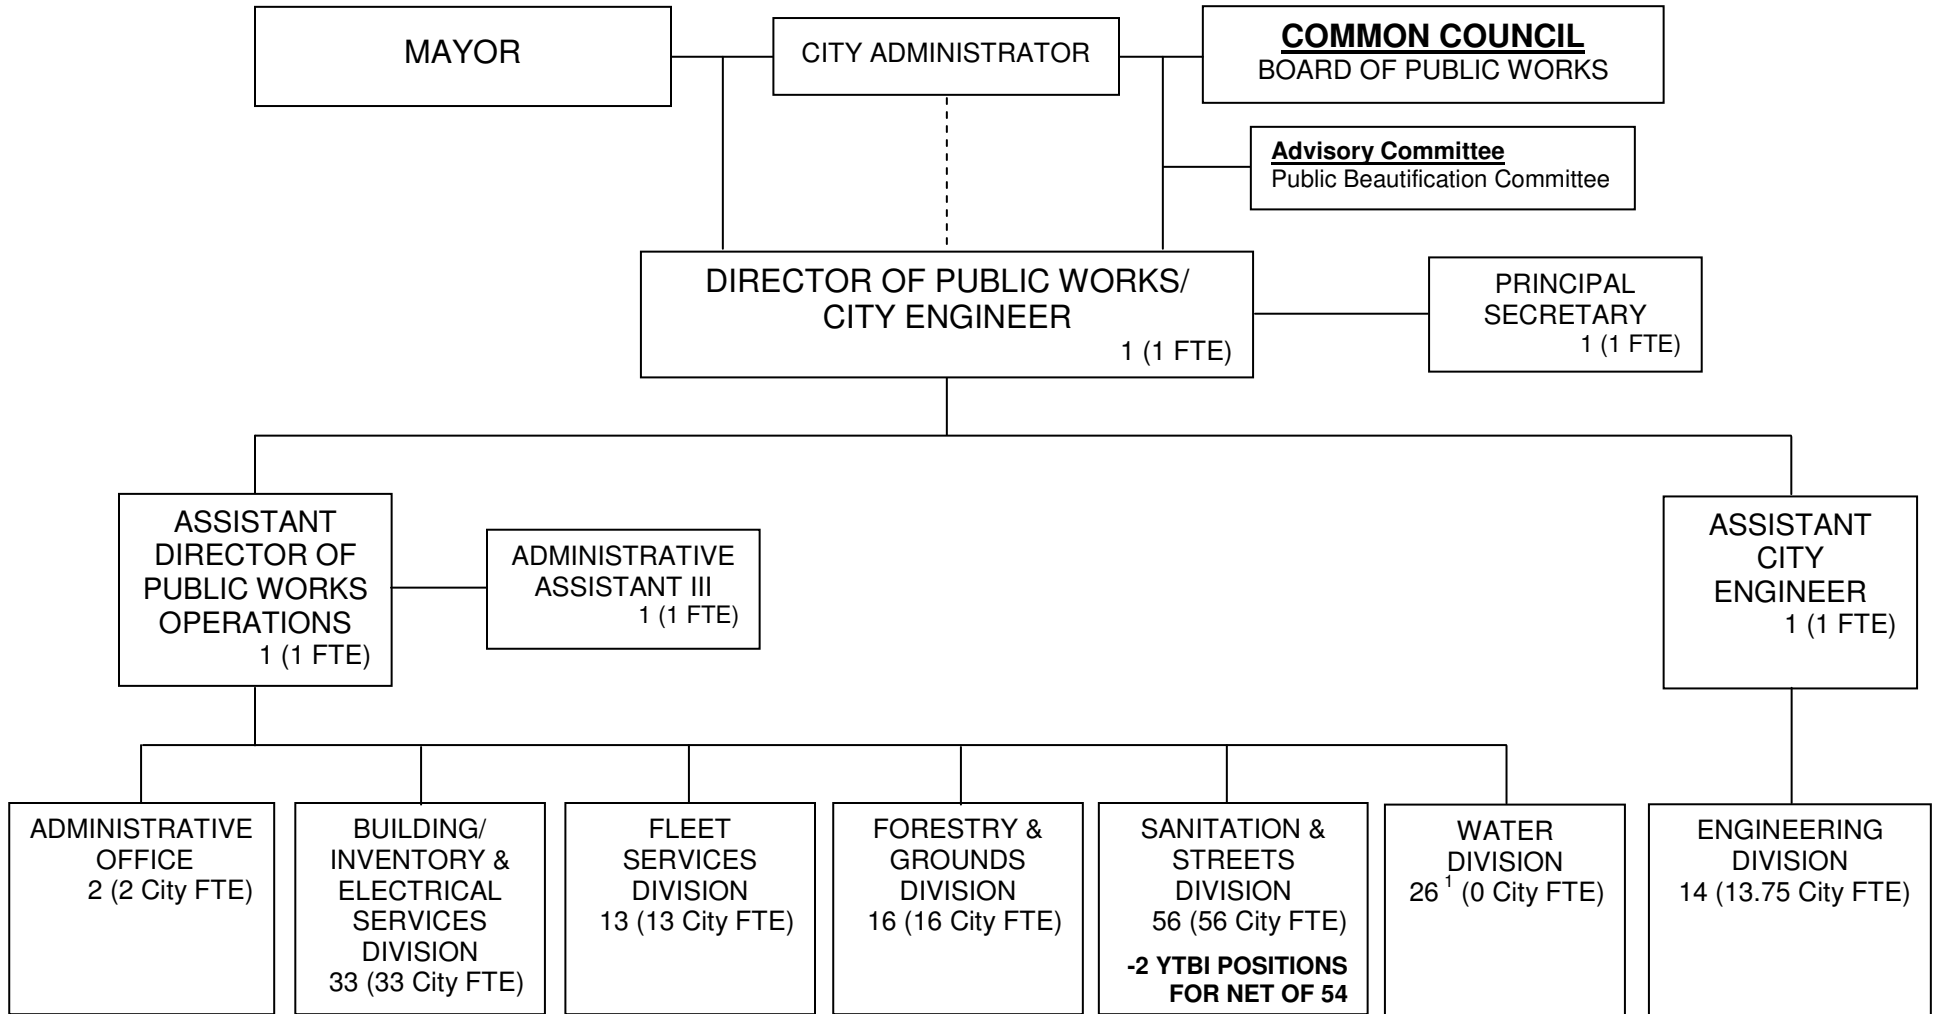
MAYOR

CITY ADMINISTRATOR

**COMMON COUNCIL**
BOARD OF PUBLIC WORKS

**Advisory Committee**
Public Beautification Committee

DIRECTOR OF PUBLIC WORKS/ CITY ENGINEER
1 (1 FTE)

PRINCIPAL SECRETARY
1 (1 FTE)

ASSISTANT DIRECTOR OF PUBLIC WORKS OPERATIONS
1 (1 FTE)

ADMINISTRATIVE ASSISTANT III
1 (1 FTE)

ASSISTANT CITY ENGINEER
1 (1 FTE)

ADMINISTRATIVE OFFICE
2 (2 City FTE)

BUILDING/ INVENTORY & ELECTRICAL SERVICES DIVISION
33 (33 City FTE)

FLEET SERVICES DIVISION
13 (13 City FTE)

FORESTRY & GROUNDS DIVISION
16 (16 City FTE)

SANITATION & STREETS DIVISION
56 (56 City FTE)
**-2 YTBI POSITIONS FOR NET OF 54**

WATER DIVISION
$26^{1}$ (0 City FTE)

ENGINEERING DIVISION
14 (13.75 City FTE)